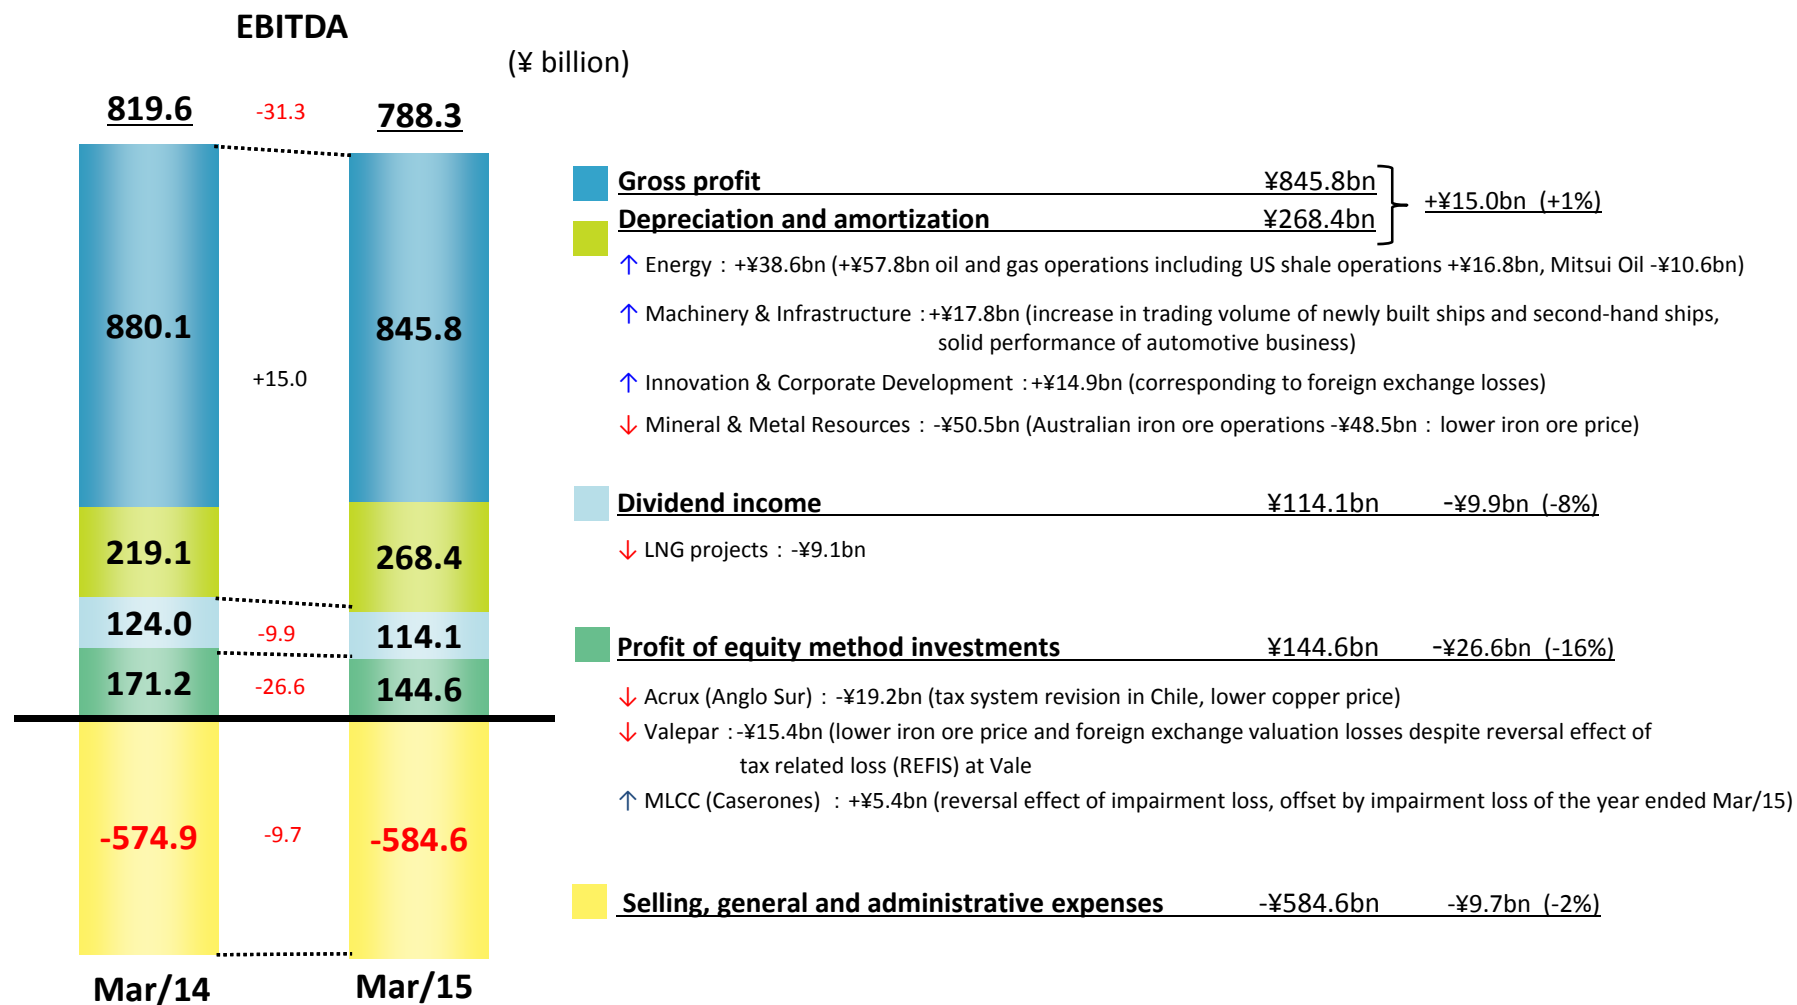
EBITDA

(¥ billion)

819.6

-31.3

788.3

880.1

+15.0

845.8

219.1

268.4

124.0

-9.9

114.1

171.2

-26.6

144.6

-574.9

-9.7

-584.6

Mar/14

Mar/15

Gross profit ¥845.8bn

Depreciation and amortization ¥268.4bn

+¥15.0bn (+1%)

↑ Energy : +¥38.6bn (+¥57.8bn oil and gas operations including US shale operations +¥16.8bn, Mitsui Oil -¥10.6bn)

↑ Machinery & Infrastructure : +¥17.8bn (increase in trading volume of newly built ships and second-hand ships, solid performance of automotive business)

↑ Innovation & Corporate Development : +¥14.9bn (corresponding to foreign exchange losses)

↓ Mineral & Metal Resources : -¥50.5bn (Australian iron ore operations -¥48.5bn : lower iron ore price)

Dividend income ¥114.1bn -¥9.9bn (-8%)

↓ LNG projects : -¥9.1bn

Profit of equity method investments ¥144.6bn -¥26.6bn (-16%)

↓ Acrux (Anglo Sur) : -¥19.2bn (tax system revision in Chile, lower copper price)

↓ Valepar : -¥15.4bn (lower iron ore price and foreign exchange valuation losses despite reversal effect of tax related loss (REFIS) at Vale

↑ MLCC (Caserones) : +¥5.4bn (reversal effect of impairment loss, offset by impairment loss of the year ended Mar/15)

Selling, general and administrative expenses -¥584.6bn -¥9.7bn (-2%)